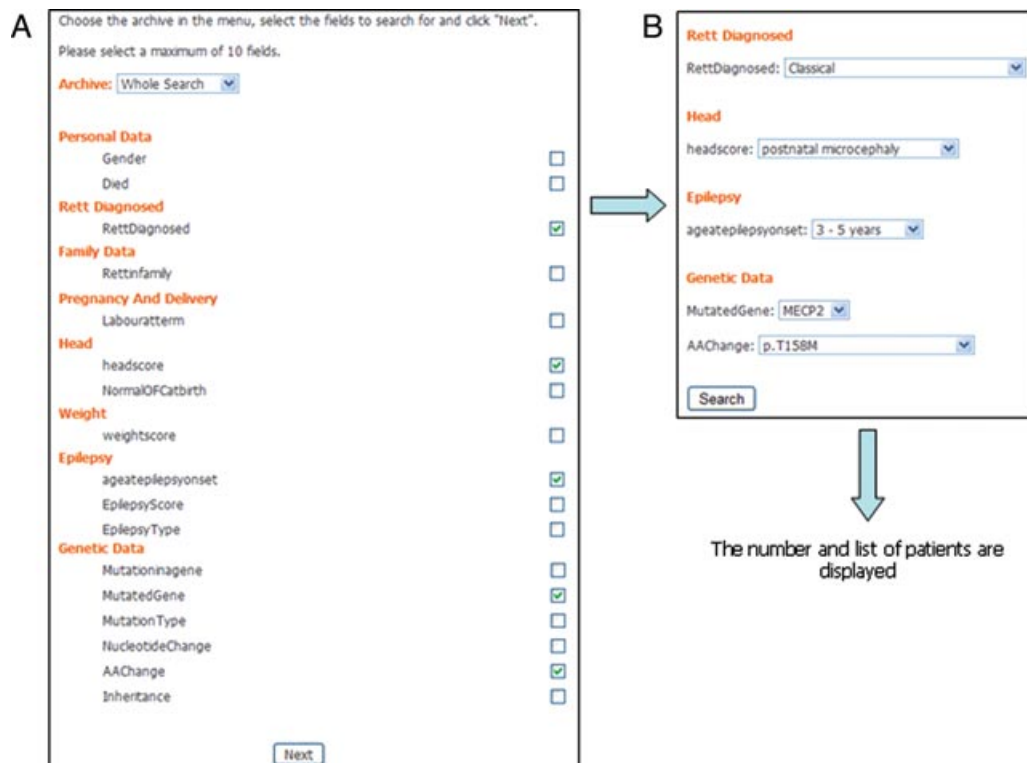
A

Choose the archive in the menu, select the fields to search for and click "Next".

Please select a maximum of 10 fields.

Archive: Whole Search

Personal Data
Gender
Died
Rett Diagnosed
RettDiagnosed
Family Data
Rettinfamily
Pregnancy And Delivery
Labouratterm
Head
headscore
NormalOFCatbirth
Weight
weightscore
Epilepsy
ageatepilepsyonset
EpilepsyScore
EpilepsyType
Genetic Data
Mutationinagene
MutatedGene
MutationType
NucleotideChange
AAChange
Inheritance

Next

B

Rett Diagnosed
RettDiagnosed: Classical

Head
headscore: postnatal microcephaly

Epilepsy
ageatepilepsyonset: 3 - 5 years

Genetic Data
MutatedGene: MECP2
AAChange: p.T158M

Search

The number and list of patients are displayed